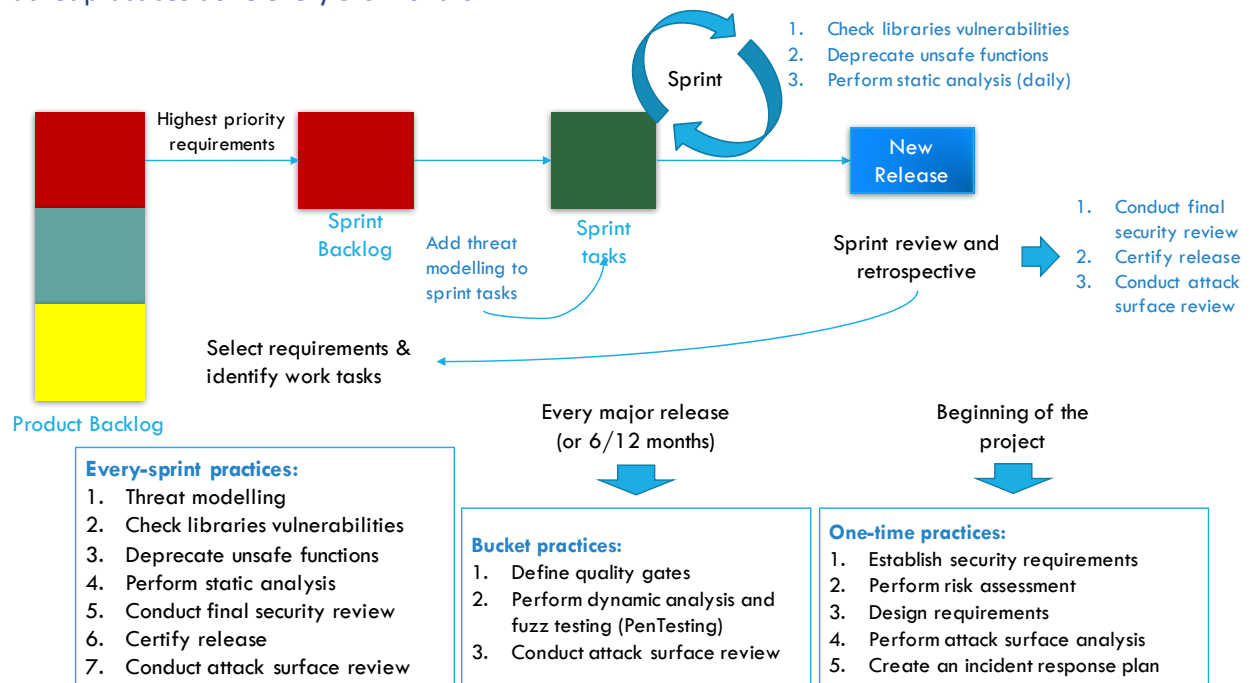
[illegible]

1. Check libraries vulnerabilities
2. Deprecate unsafe functions
3. Perform static analysis (daily)

Sprint

Highest priority requirements

New Release

Sprint Backlog

Add threat modelling to sprint tasks

Sprint tasks

Sprint review and retrospective

1. Conduct final security review
2. Certify release
3. Conduct attack surface review

Select requirements & identify work tasks

Product Backlog

Every major release (or 6/12 months)

Beginning of the project

**Every-sprint practices:**
1. Threat modelling
2. Check libraries vulnerabilities
3. Deprecate unsafe functions
4. Perform static analysis
5. Conduct final security review
6. Certify release
7. Conduct attack surface review

**Bucket practices:**
1. Define quality gates
2. Perform dynamic analysis and fuzz testing (PenTesting)
3. Conduct attack surface review

**One-time practices:**
1. Establish security requirements
2. Perform risk assessment
3. Design requirements
4. Perform attack surface analysis
5. Create an incident response plan